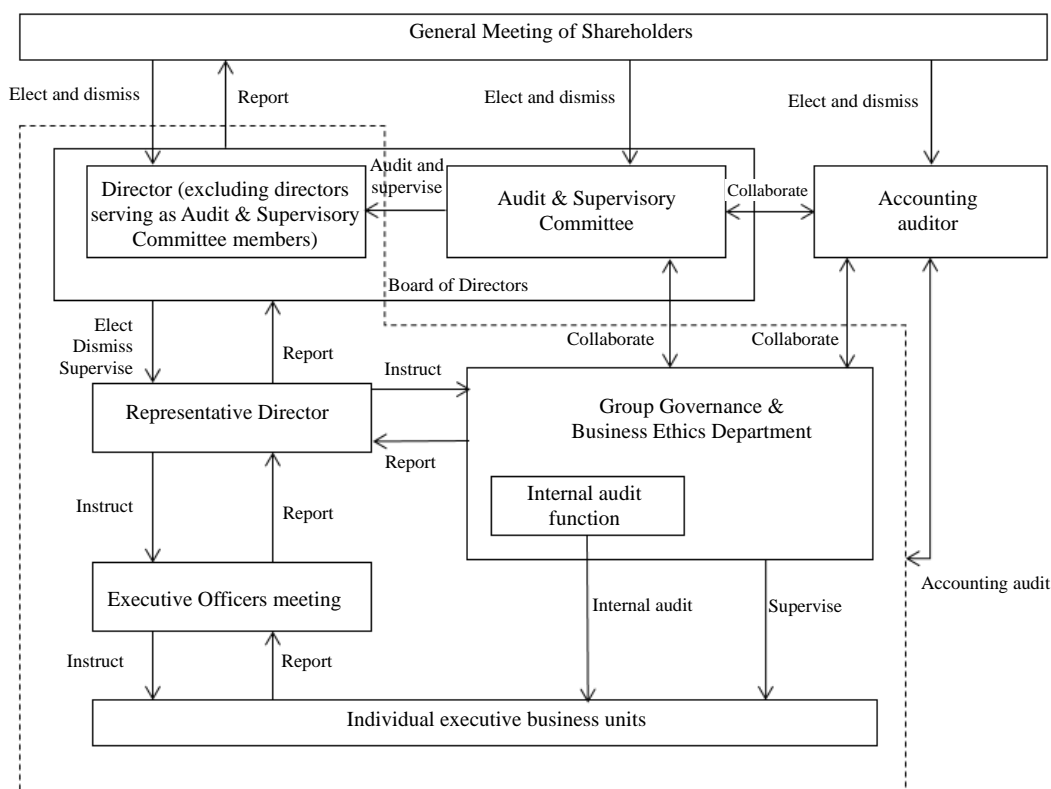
General Meeting of Shareholders

Elect and dismiss

Report

Elect and dismiss

Elect and dismiss

Director (excluding directors serving as Audit & Supervisory Committee members)

Audit and supervise

Audit & Supervisory Committee

Collaborate

Accounting auditor

Board of Directors

Elect Dismiss Supervise

Report

Collaborate

Collaborate

Instruct

Representative Director

Group Governance & Business Ethics Department

Report

Internal audit function

Instruct

Report

Executive Officers meeting

Internal audit

Supervise

Accounting audit

Instruct

Report

Individual executive business units